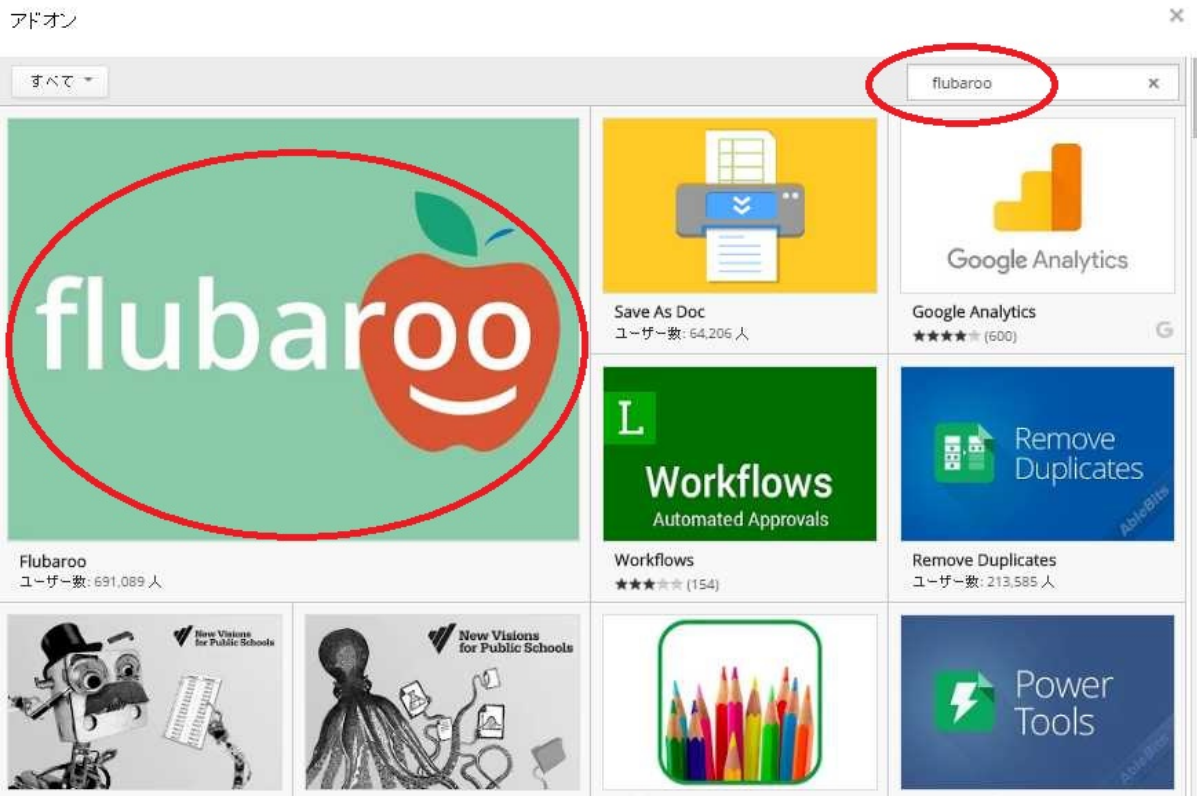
アドオン

×

すべて ▾

flubaroo ×

flubaroo

Flubaroo
ユーザー数: 691,089 人

Save As Doc
ユーザー数: 64,206 人

Google Analytics

Google Analytics
★★★★ (600)

G

L

Workflows
Automated Approvals

Workflows
★★★ (154)

Remove Duplicates

AbleBits

Remove Duplicates
ユーザー数: 213,585 人

New Visions for Public Schools

New Visions for Public Schools

Power Tools

AbleBits